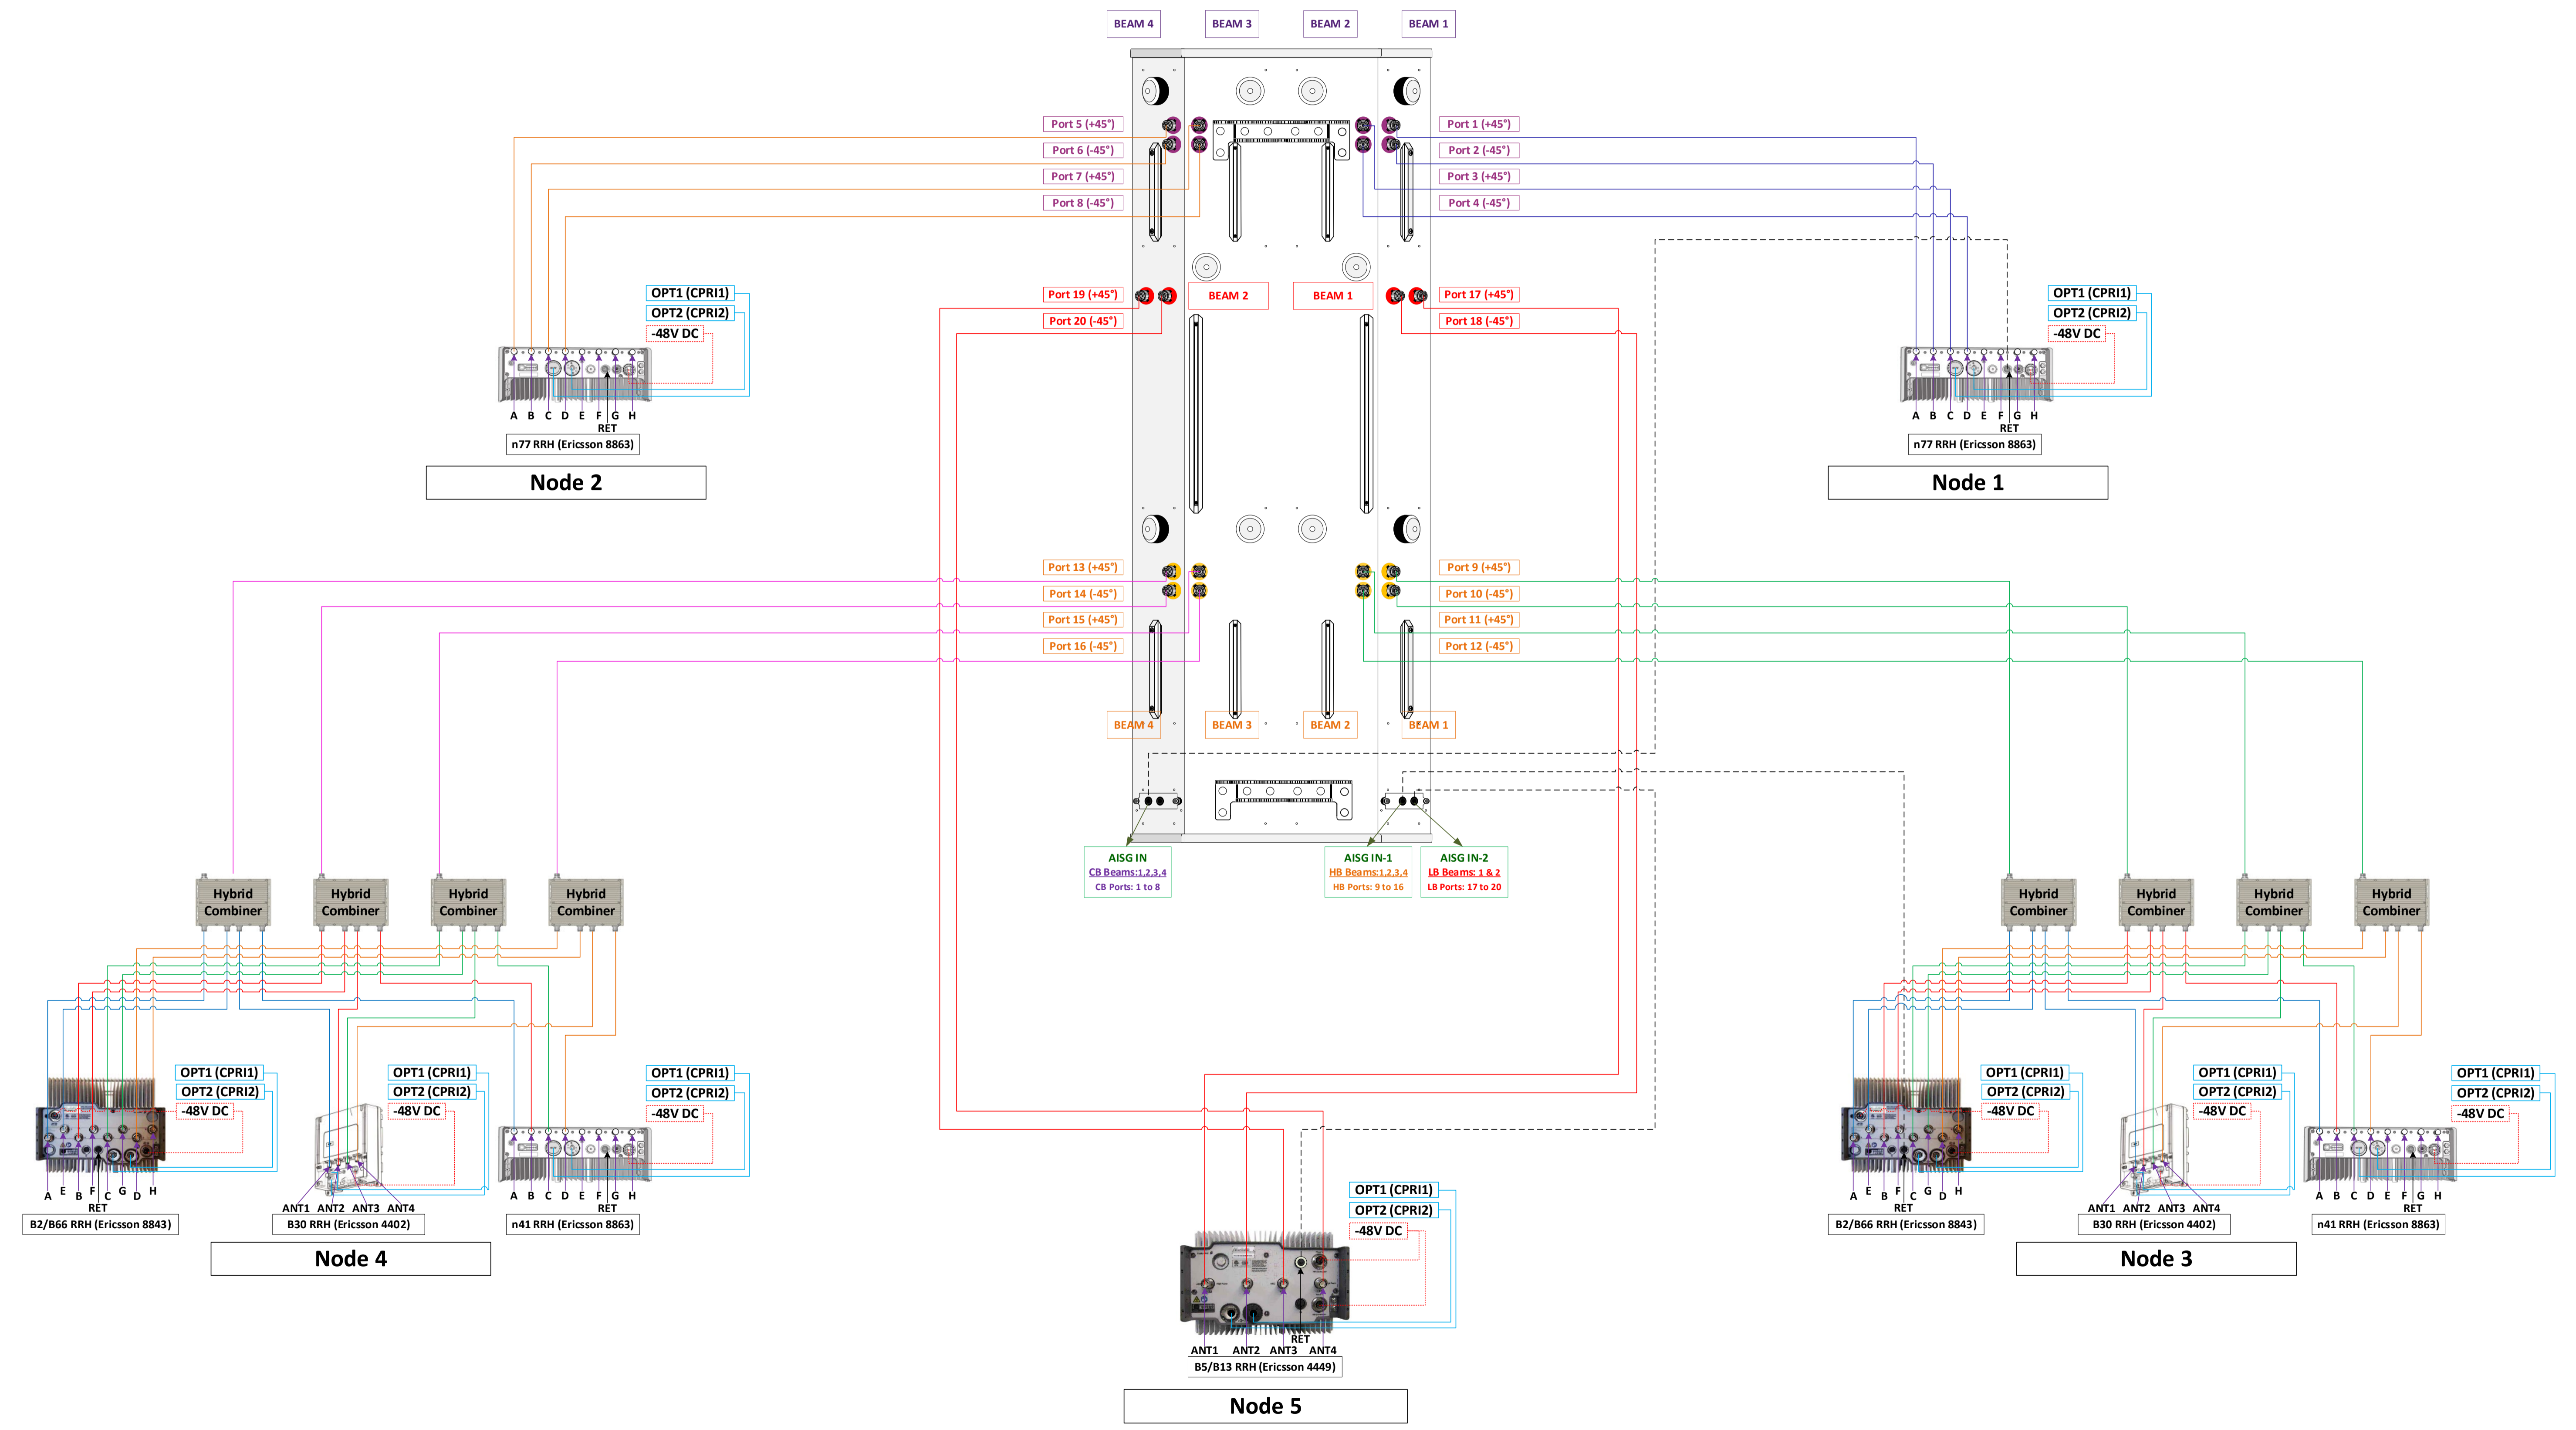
BEAM 4 BEAM 3 BEAM 2 BEAM 1

Port 5 (+45°)
Port 6 (-45°)
Port 7 (+45°)
Port 8 (-45°)

Port 1 (+45°)
Port 2 (-45°)
Port 3 (+45°)
Port 4 (-45°)

Port 19 (+45°)
Port 20 (-45°)
BEAM 2
BEAM 1
Port 17 (+45°)
Port 18 (-45°)

OPT1 (CPRI1)
OPT2 (CPRI2)
-48V DC
A B C D E F G H
RET
n77 RRH (Ericsson 8863)
Node 2

OPT1 (CPRI1)
OPT2 (CPRI2)
-48V DC
A B C D E F G H
RET
n77 RRH (Ericsson 8863)
Node 1

Port 13 (+45°)
Port 14 (-45°)
Port 15 (+45°)
Port 16 (-45°)

Port 9 (+45°)
Port 10 (-45°)
Port 11 (+45°)
Port 12 (-45°)

BEAM 4 BEAM 3 BEAM 2 BEAM 1

AISG IN
CB Beams:1,2,3,4
CB Ports: 1 to 8

AISG IN-1
HB Beams:1,2,3,4
HB Ports: 9 to 16

AISG IN-2
LB Beams: 1 & 2
LB Ports: 17 to 20

Hybrid Combiner
Hybrid Combiner
Hybrid Combiner
Hybrid Combiner

Hybrid Combiner
Hybrid Combiner
Hybrid Combiner
Hybrid Combiner

OPT1 (CPRI1)
OPT2 (CPRI2)
-48V DC
A E B F C G D H
RET
B2/B66 RRH (Ericsson 8843)

OPT1 (CPRI1)
OPT2 (CPRI2)
-48V DC
ANT1 ANT2 ANT3 ANT4
B30 RRH (Ericsson 4402)

OPT1 (CPRI1)
OPT2 (CPRI2)
-48V DC
A B C D E F G H
RET
n41 RRH (Ericsson 8863)

Node 4

OPT1 (CPRI1)
OPT2 (CPRI2)
-48V DC
A E B F C G D H
RET
B2/B66 RRH (Ericsson 8843)

OPT1 (CPRI1)
OPT2 (CPRI2)
-48V DC
ANT1 ANT2 ANT3 ANT4
B30 RRH (Ericsson 4402)

OPT1 (CPRI1)
OPT2 (CPRI2)
-48V DC
A B C D E F G H
RET
n41 RRH (Ericsson 8863)

Node 3

OPT1 (CPRI1)
OPT2 (CPRI2)
-48V DC
RET
ANT1 ANT2 ANT3 ANT4
B5/B13 RRH (Ericsson 4449)
Node 5